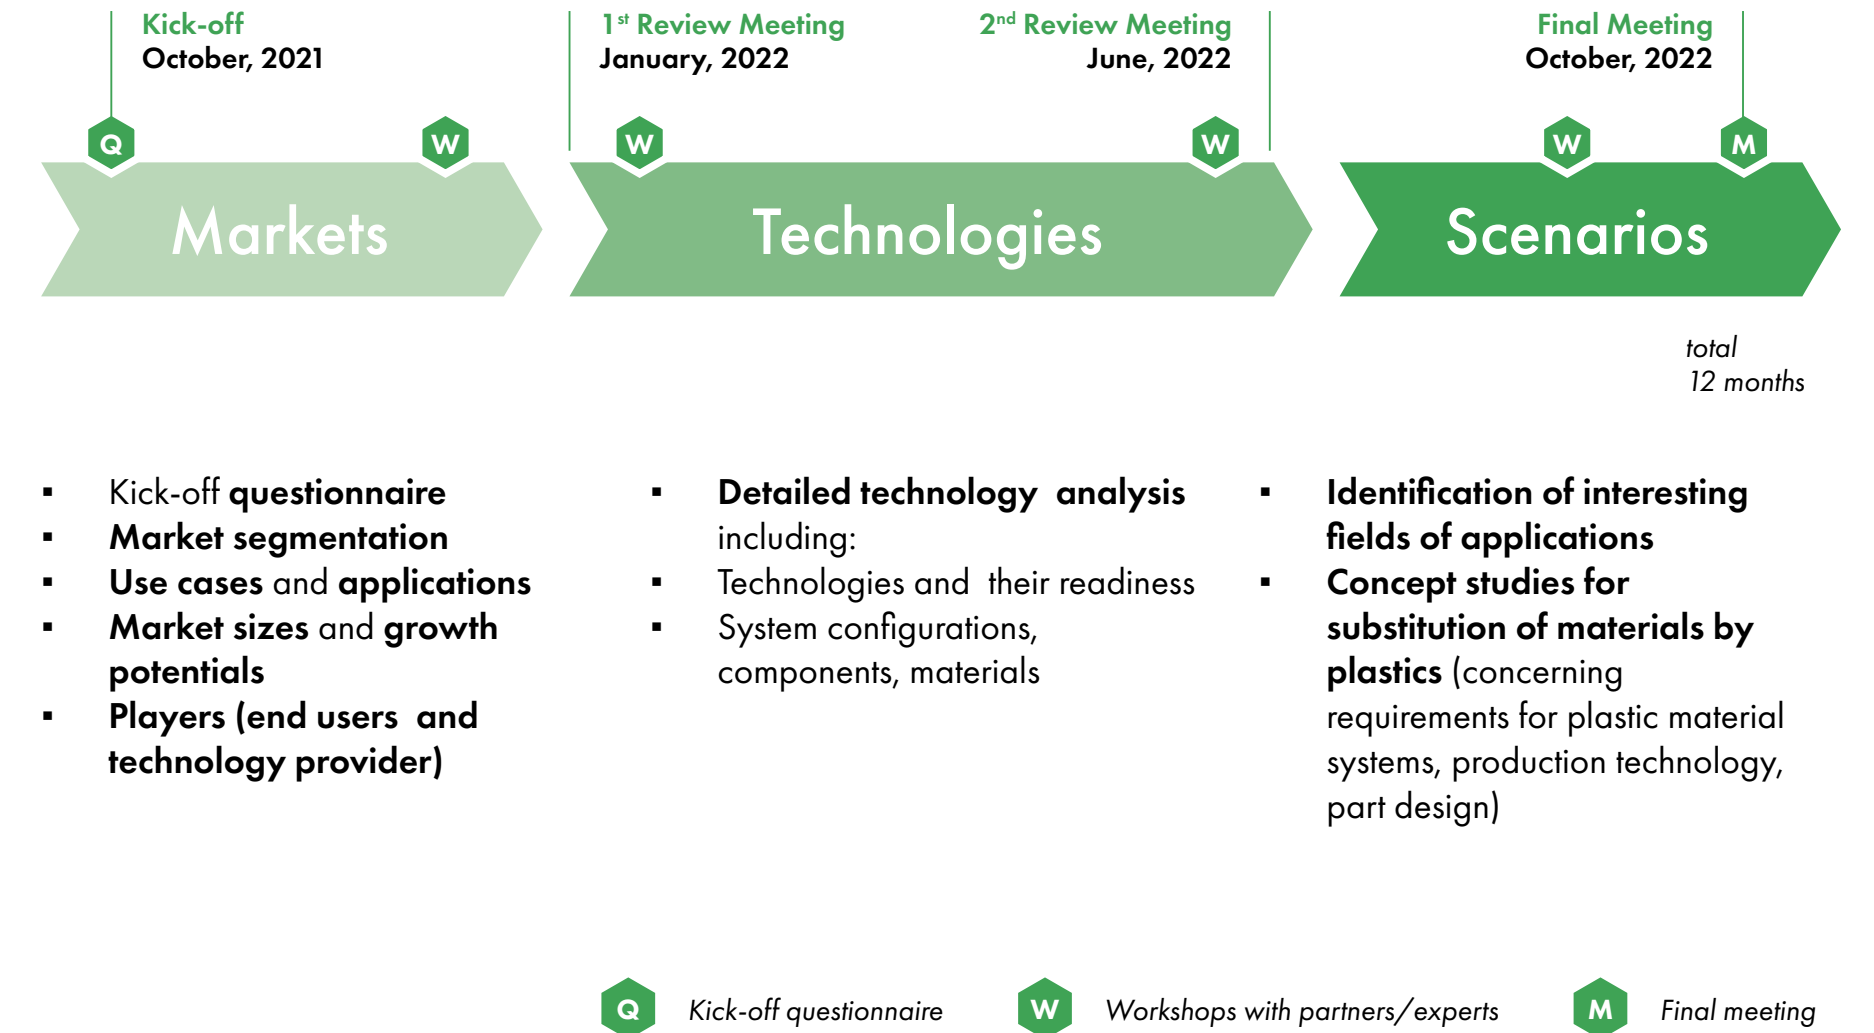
Kick-off
October, 2021

1$^{st}$ Review Meeting
January, 2022

2$^{nd}$ Review Meeting
June, 2022

Final Meeting
October, 2022

Q W W W W M

Markets

Technologies

Scenarios

total
12 months

- Kick-off questionnaire
- Market segmentation
- Use cases and applications
- Market sizes and growth potentials
- Players (end users and technology provider)

- Detailed technology analysis including:
- Technologies and their readiness
- System configurations, components, materials

- Identification of interesting fields of applications
- Concept studies for substitution of materials by plastics (concerning requirements for plastic material systems, production technology, part design)

Q Kick-off questionnaire W Workshops with partners/experts M Final meeting